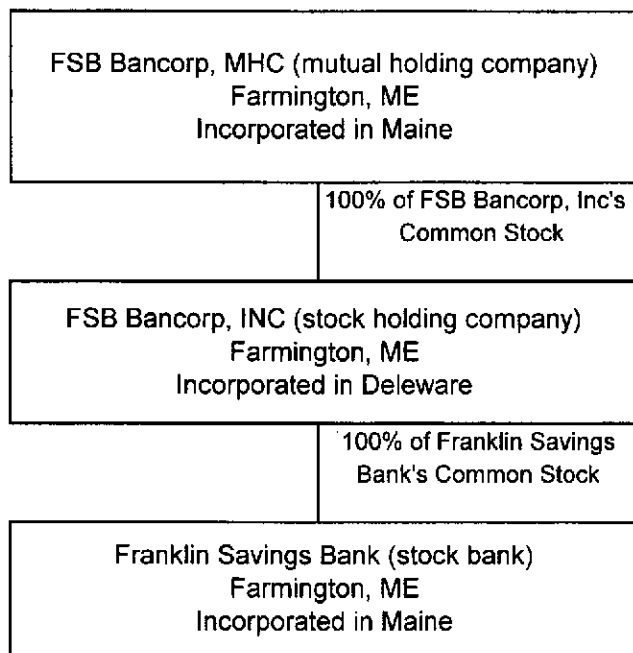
FSB Bancorp, MHC (mutual holding company)
Farmington, ME
Incorporated in Maine

100% of FSB Bancorp, Inc's Common Stock

FSB Bancorp, INC (stock holding company)
Farmington, ME
Incorporated in Deleware

100% of Franklin Savings Bank's Common Stock

Franklin Savings Bank (stock bank)
Farmington, ME
Incorporated in Maine